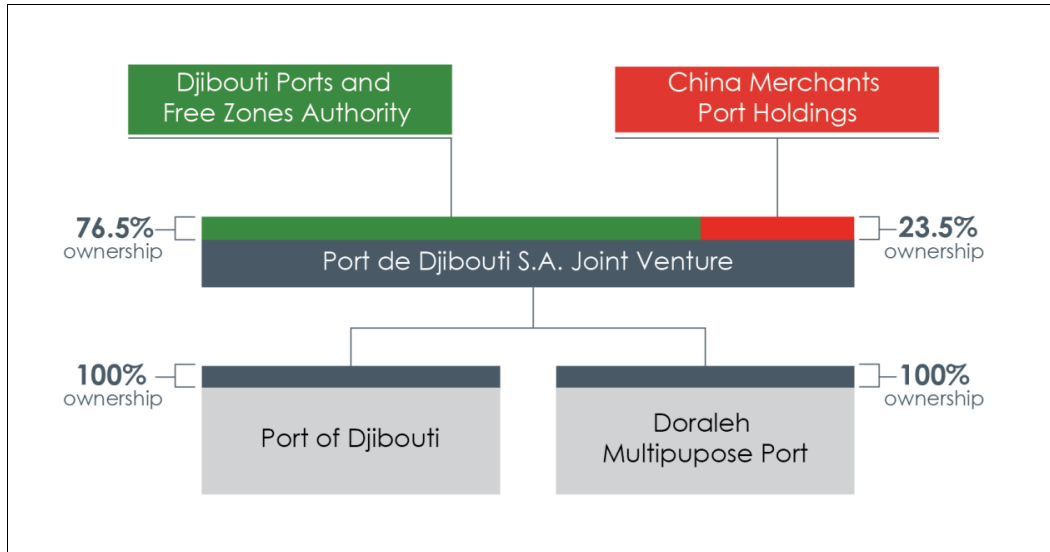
Djibouti Ports and Free Zones Authority

China Merchants Port Holdings

76.5% ownership

23.5% ownership

Port de Djibouti S.A. Joint Venture

100% ownership

100% ownership

Port of Djibouti

Doraleh Multipupose Port